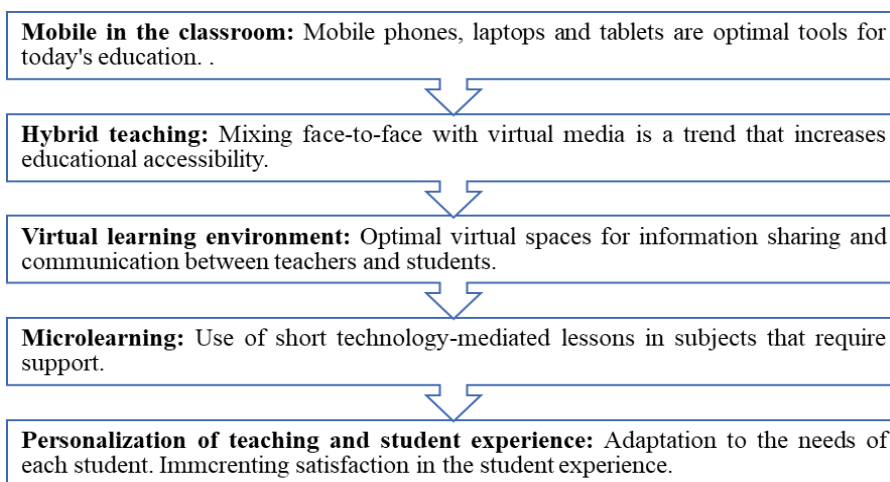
**Mobile in the classroom:** Mobile phones, laptops and tablets are optimal tools for today's education. .

**Hybrid teaching:** Mixing face-to-face with virtual media is a trend that increases educational accessibility.

**Virtual learning environment:** Optimal virtual spaces for information sharing and communication between teachers and students.

**Microlearning:** Use of short technology-mediated lessons in subjects that require support.

**Personalization of teaching and student experience:** Adaptation to the needs of each student. Immcrenting satisfaction in the student experience.